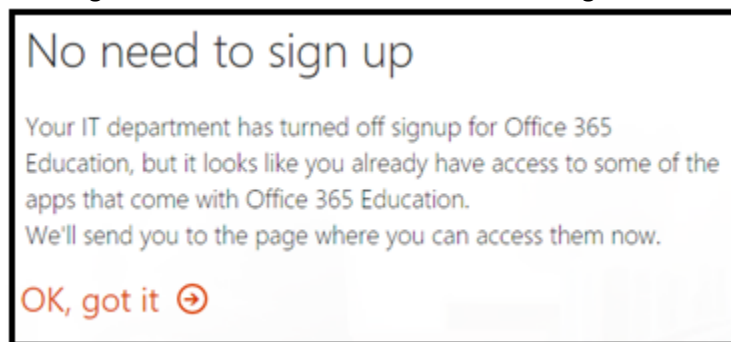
No need to sign up

Your IT department has turned off signup for Office 365 Education, but it looks like you already have access to some of the apps that come with Office 365 Education.
We'll send you to the page where you can access them now.

OK, got it